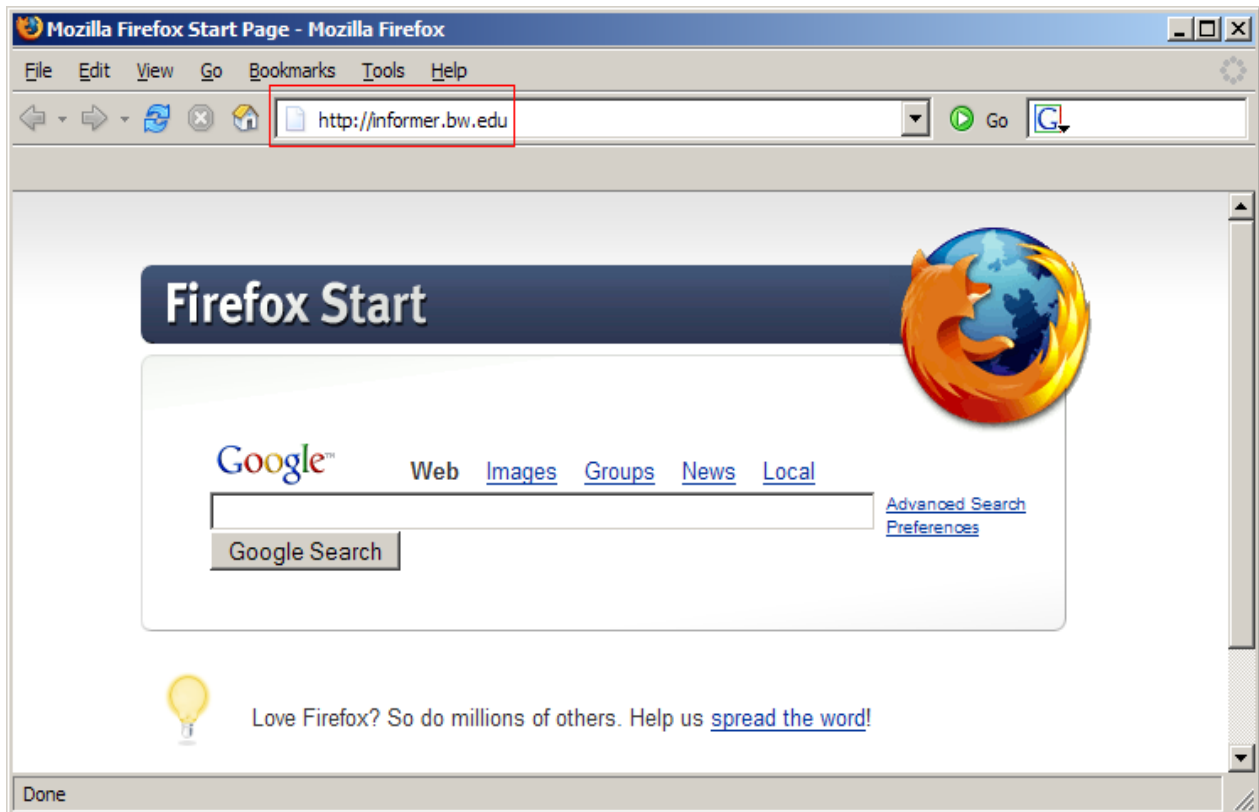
Mozilla Firefox Start Page - Mozilla Firefox

File Edit View Go Bookmarks Tools Help

http://informer.bw.edu

Go

Firefox Start

Google™ Web Images Groups News Local

Advanced Search
Preferences

Google Search

Love Firefox? So do millions of others. Help us spread the word!

Done